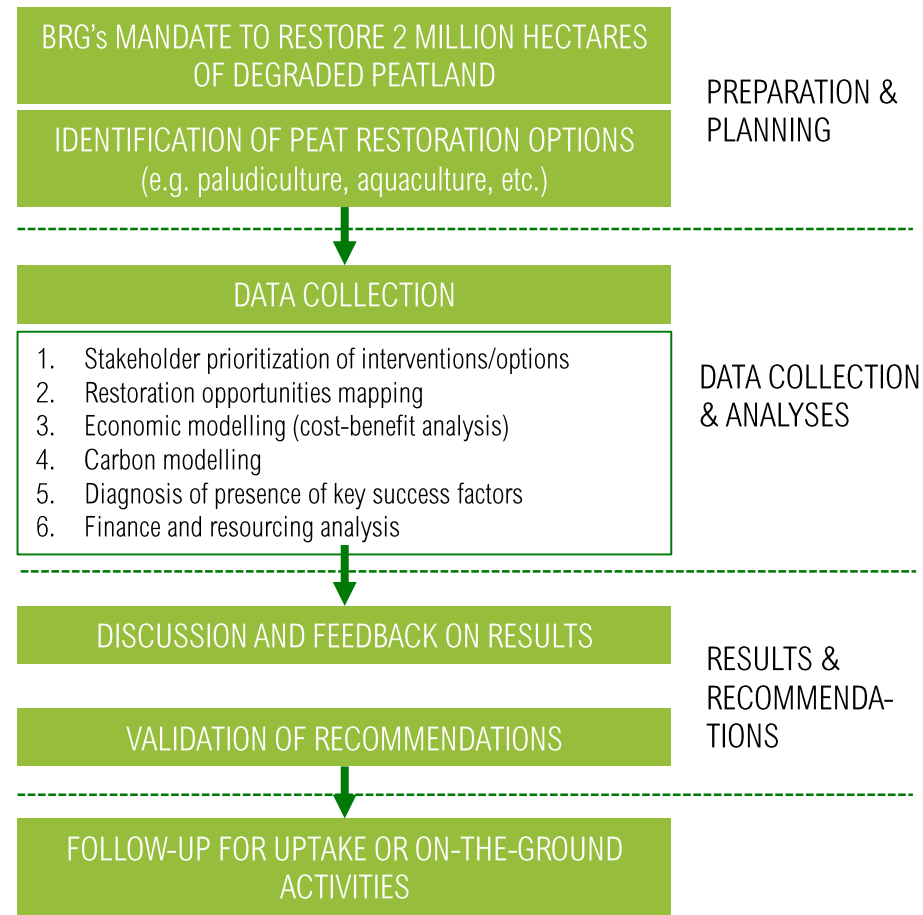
BRG's MANDATE TO RESTORE 2 MILLION HECTARES OF DEGRADED PEATLAND

IDENTIFICATION OF PEAT RESTORATION OPTIONS (e.g. paludiculture, aquaculture, etc.)

PREPARATION & PLANNING

DATA COLLECTION

1. Stakeholder prioritization of interventions/options
2. Restoration opportunities mapping
3. Economic modelling (cost-benefit analysis)
4. Carbon modelling
5. Diagnosis of presence of key success factors
6. Finance and resourcing analysis

DATA COLLECTION & ANALYSES

DISCUSSION AND FEEDBACK ON RESULTS

VALIDATION OF RECOMMENDATIONS

RESULTS & RECOMMENDATIONS

FOLLOW-UP FOR UPTAKE OR ON-THE-GROUND ACTIVITIES